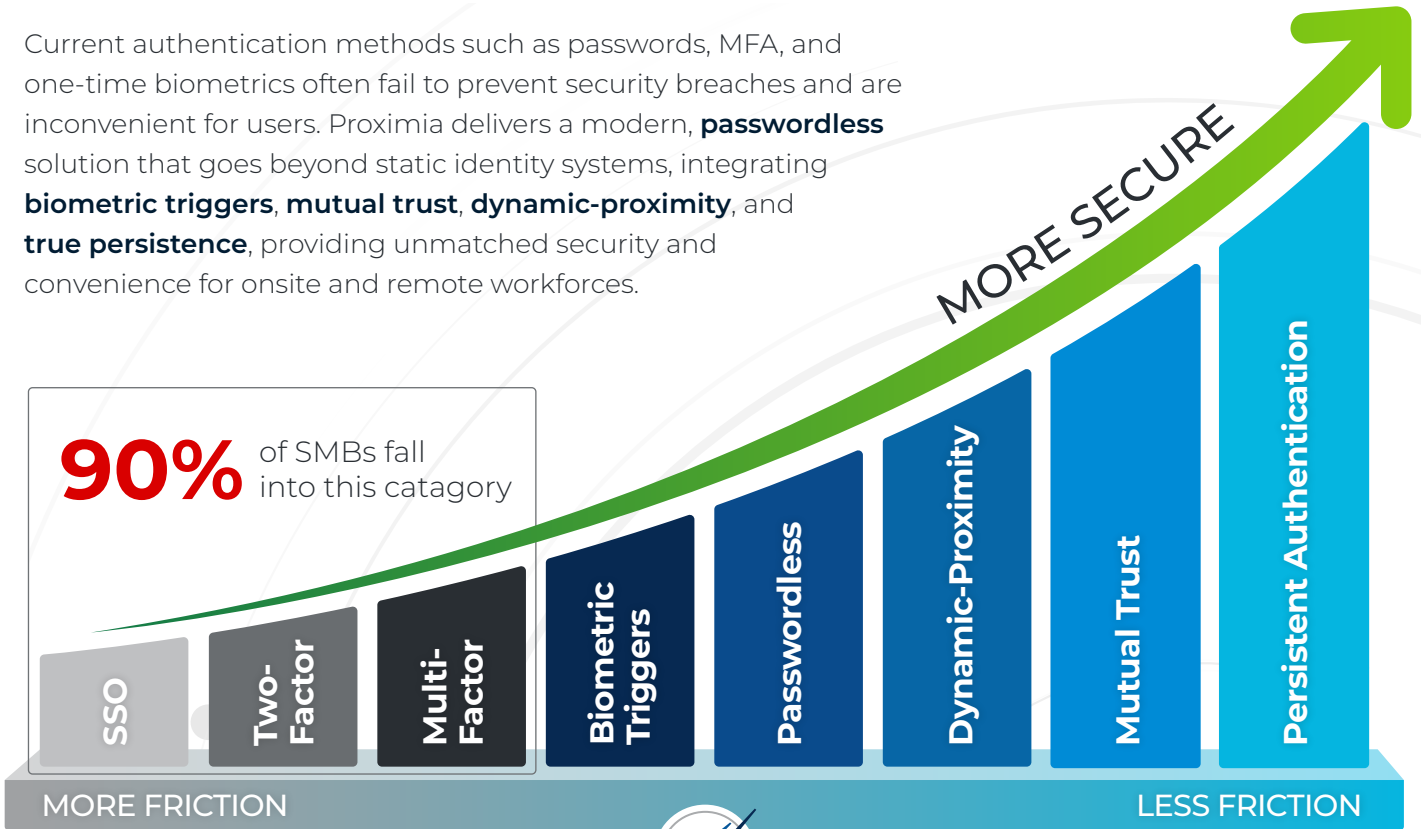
Current authentication methods such as passwords, MFA, and one-time biometrics often fail to prevent security breaches and are inconvenient for users. Proximia delivers a modern, **passwordless** solution that goes beyond static identity systems, integrating **biometric triggers**, **mutual trust**, **dynamic-proximity**, and **true persistence**, providing unmatched security and convenience for onsite and remote workforces.

MORE SECURE

90% of SMBs fall into this catagory

SSO

Two-Factor

Multi-Factor

Biometric Triggers

Passwordless

Dynamic-Proximity

Mutual Trust

Persistent Authentication

MORE FRICTION

LESS FRICTION